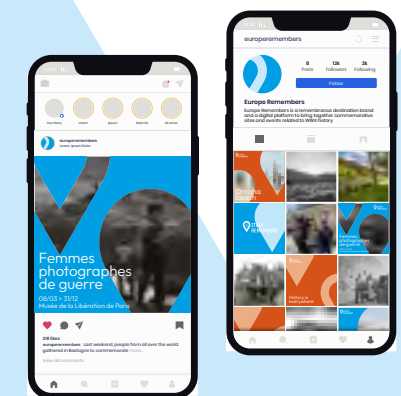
europeremembers

Femmes photographes de guerre

08/03 > 31/12

Musée de la Libération de Paris

218 likes

europeremembers Last weekend, people from all over the world gathered in Bastogne to commemorate more...

europeremembers

8
Posts

13k
Followers

2k
Following

Follow

Europe Remembers

Europe Remembers is a remembrance destination brand and a digital platform to bring together commemorative sites and events related to WWII history.

Omaha Beach

Femmes photographes de guerre

History is everywhere